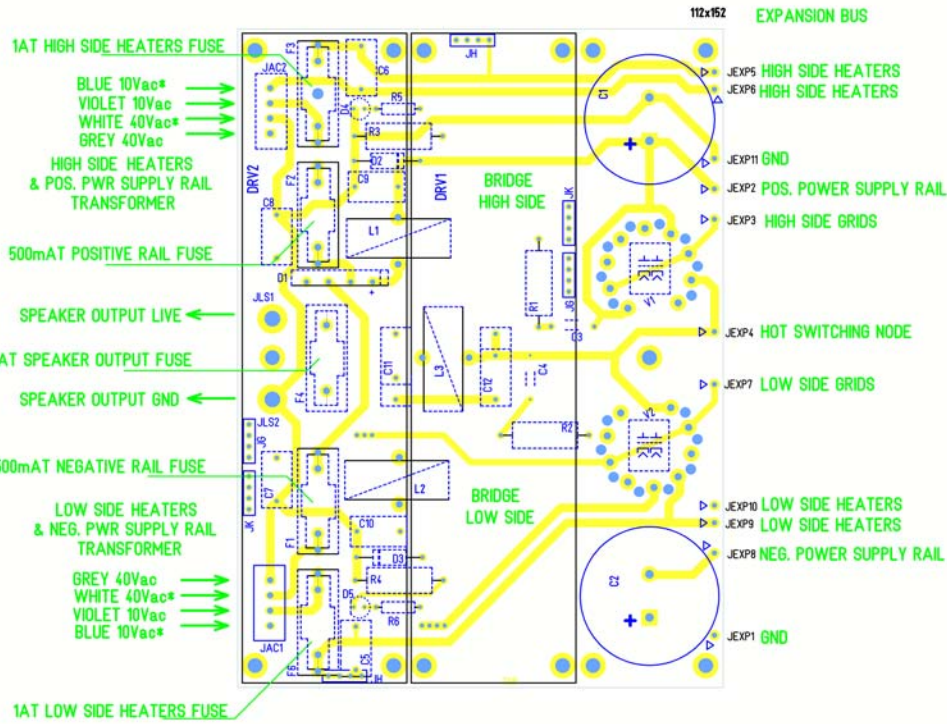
112x152 EXPANSION BUS

1AT HIGH SIDE HEATERS FUSE

BLUE 10Vac*
VIOLET 10Vac
WHITE 40Vac*
GREY 40Vac

HIGH SIDE HEATERS
& POS. PWR SUPPLY RAIL
TRANSFORMER

500mAT POSITIVE RAIL FUSE

SPEAKER OUTPUT LIVE

AT SPEAKER OUTPUT FUSE

SPEAKER OUTPUT GND

500mAT NEGATIVE RAIL FUSE

LOW SIDE HEATERS
& NEG. PWR SUPPLY RAIL
TRANSFORMER

GREY 40Vac
WHITE 40Vac*
VIOLET 10Vac
BLUE 10Vac*

1AT LOW SIDE HEATERS FUSE

F3 JAC2 C6 JH R5 D4 R3 D2 DRV2 F2 C9 C8 L1 D1 DRV1 BRIDGE HIGH SIDE JK R1 JG D3 C1 V1 JLS1 F4 C11 L3 C12 C4 R2 V2 JLS2 JG JK C7 L2 BRIDGE LOW SIDE F1 C10 D3 R4 D5 R6 JAC1 F5 C5 JH C2

JEXP5 HIGH SIDE HEATERS
JEXP6 HIGH SIDE HEATERS
JEXP11 GND
JEXP2 POS. POWER SUPPLY RAIL
JEXP3 HIGH SIDE GRIDS
JEXP4 HOT SWITCHING NODE
JEXP7 LOW SIDE GRIDS
JEXP10 LOW SIDE HEATERS
JEXP9 LOW SIDE HEATERS
JEXP8 NEG. POWER SUPPLY RAIL
JEXP1 GND